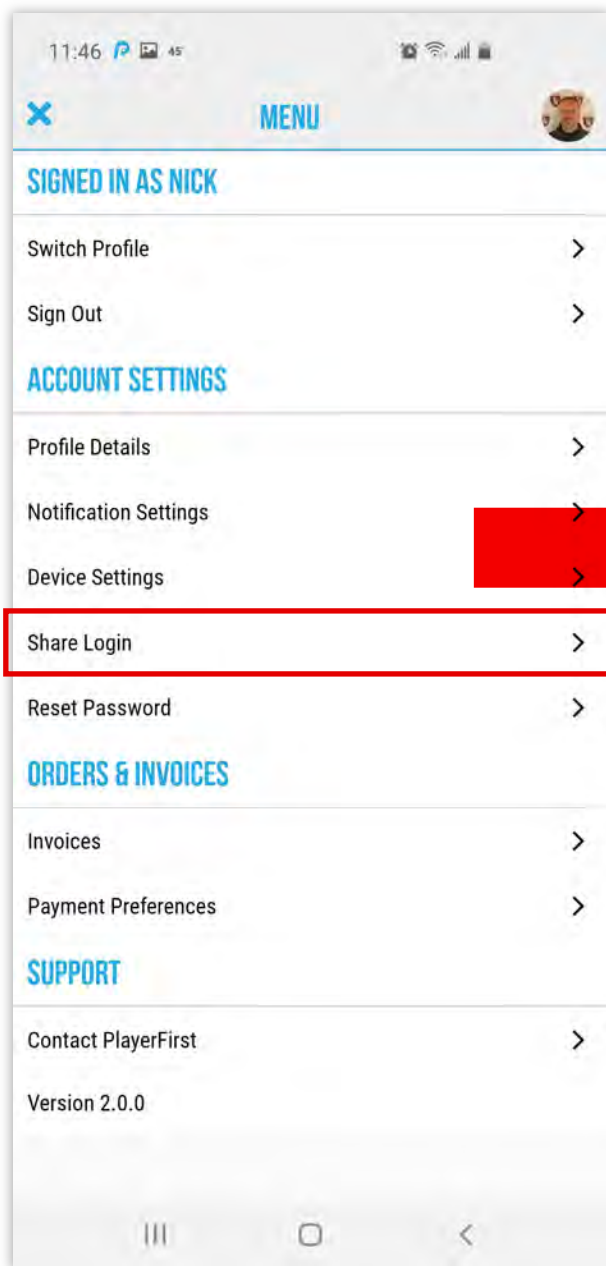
11:46 45°

MENU

SIGNED IN AS NICK

Switch Profile

Sign Out

ACCOUNT SETTINGS

Profile Details

Notification Settings

Device Settings

Share Login

Reset Password

ORDERS & INVOICES

Invoices

Payment Preferences

SUPPORT

Contact PlayerFirst

Version 2.0.0